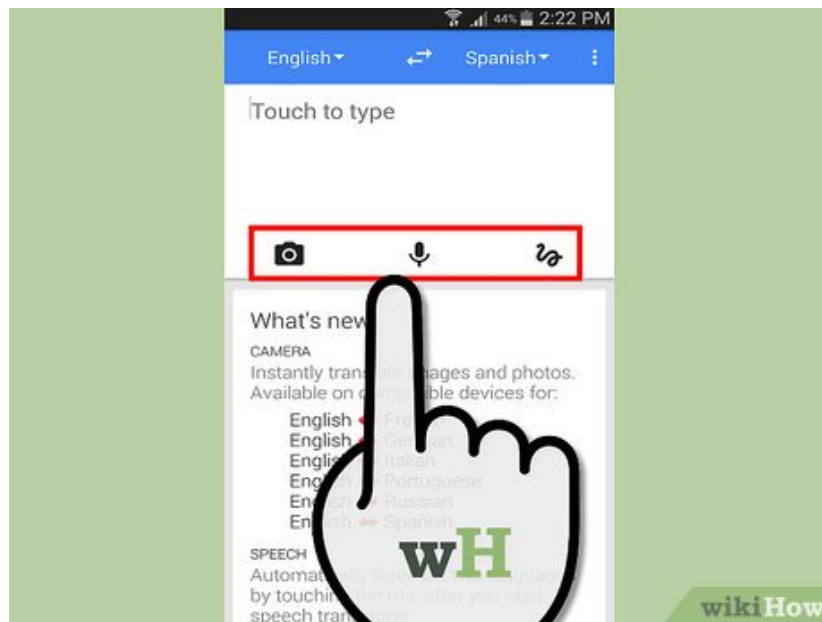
44% 2:22 PM

English Spanish

Touch to type

What's new

CAMERA

Instantly tran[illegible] images and photos. Available on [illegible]ble devices for:

English ↔ Fre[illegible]
English ↔ German
Englis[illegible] Italian
Eng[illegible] Portuguese
En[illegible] Russian
English ↔ Spanish

SPEECH

Automat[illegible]lly liste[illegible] language by touchin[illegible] the mic after you start speech translation

wH

wikiHow